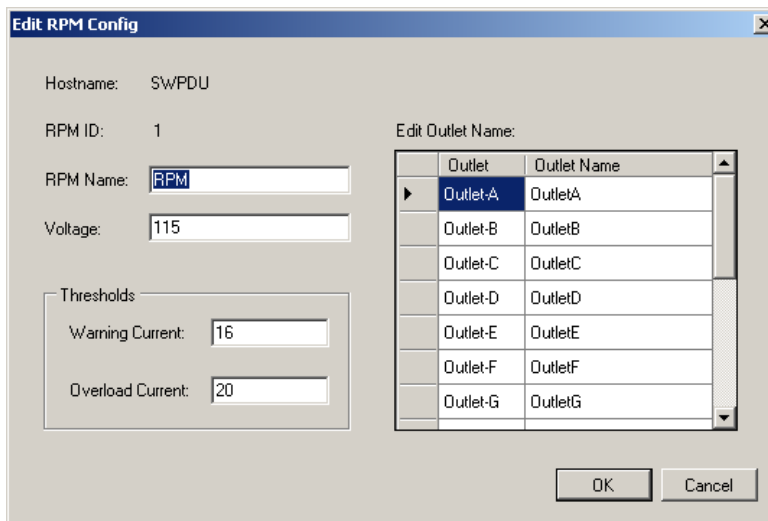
Edit RPM Config

Hostname: SWPDU

RPM ID: 1

RPM Name: RPM

Voltage: 115

Thresholds

Warning Current: 16

Overload Current: 20

Edit Outlet Name:

| Outlet | Outlet Name |
|---|---|
| Outlet-A | OutletA |
| Outlet-B | OutletB |
| Outlet-C | OutletC |
| Outlet-D | OutletD |
| Outlet-E | OutletE |
| Outlet-F | OutletF |
| Outlet-G | OutletG |

OK

Cancel